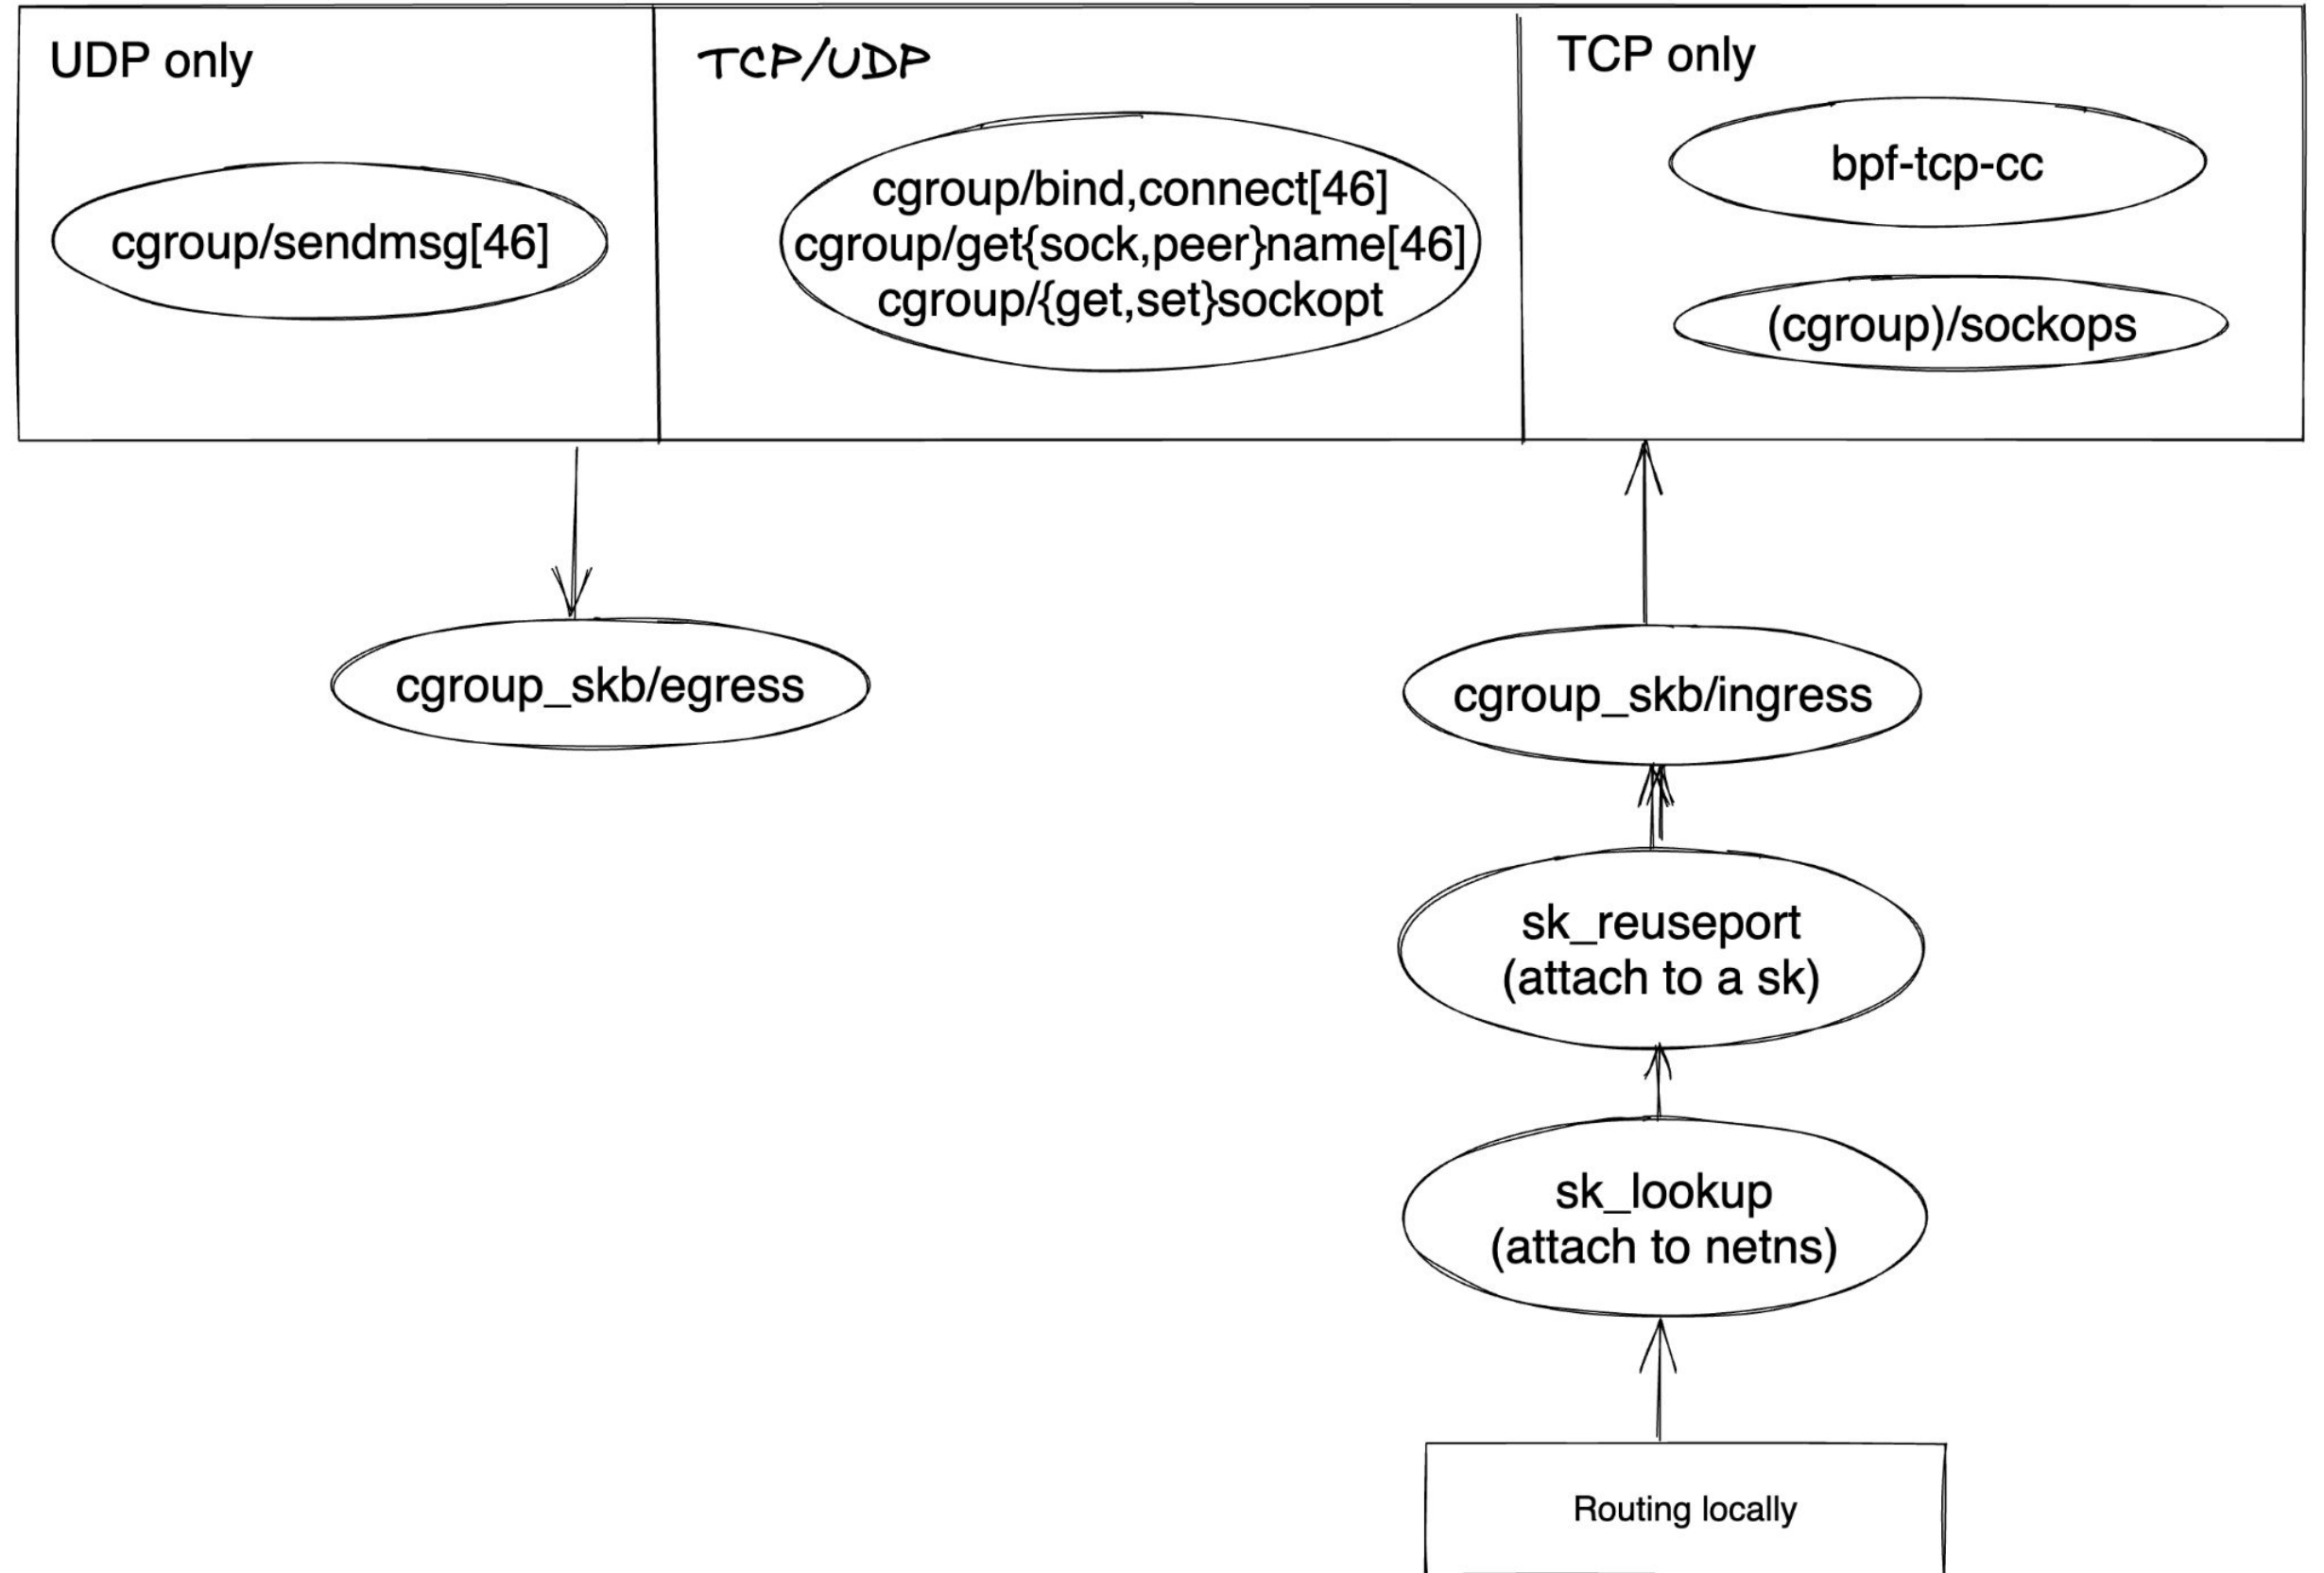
UDP only

cgroup/sendmsg[46]

TCP/UDP

cgroup/bind,connect[46]
cgroup/get{sock,peer}name[46]
cgroup/{get,set}sockopt

TCP only

bpf-tcp-cc

(cgroup)/sockops

cgroup_skb/egress

cgroup_skb/ingress

sk_reuseport
(attach to a sk)

sk_lookup
(attach to netns)

Routing locally